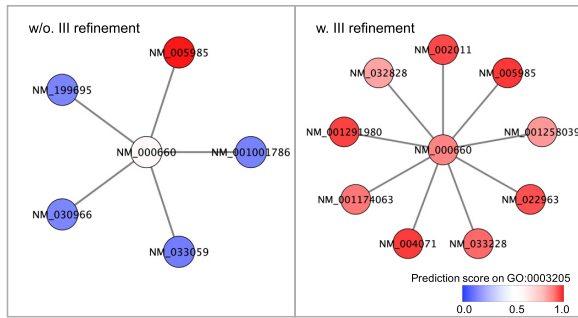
w/o. III refinement

NM_005985

NM_199695

NM_000660

NM_001001786

NM_030966

NM_033059

w. III refinement

NM_002011

NM_032828

NM_005985

NM_001291980

NM_000660

NM_00125803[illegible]

NM_001174063

NM_022963

NM_004071

NM_033228

Prediction score on GO:0003205

0.0 0.5 1.0